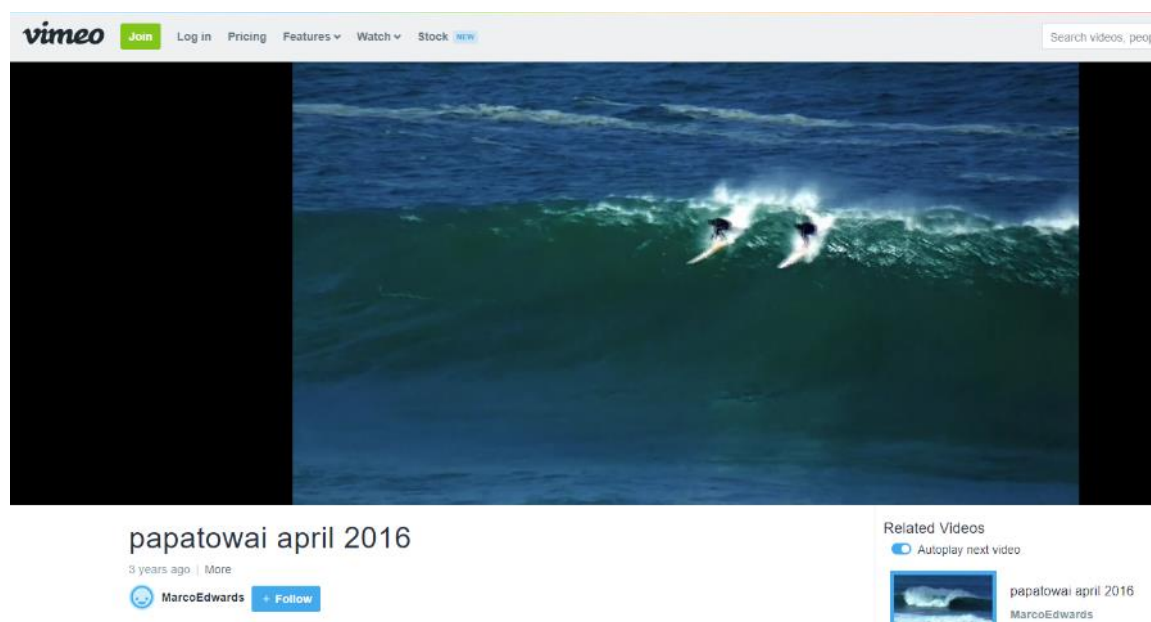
vimeo Join Log in Pricing Features Watch Stock NEW

Search videos, peop

papatowai april 2016

3 years ago | More

MarcoEdwards + Follow

Related Videos

Autoplay next video

papatowai april 2016

MarcoEdwards